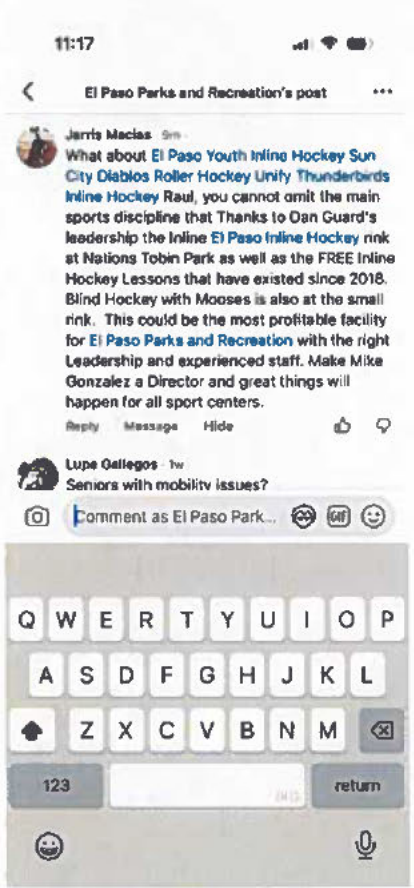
11:17

El Paso Parks and Recreation's post

Jarris Macias · 5m
What about El Paso Youth Inline Hockey Sun City Diablos Roller Hockey Unity Thunderbirds Inline Hockey Raul, you cannot omit the main sports discipline that Thanks to Dan Guard's leadership the Inline El Paso Inline Hockey rink at Nations Tobin Park as well as the FREE Inline Hockey Lessons that have existed since 2018. Blind Hockey with Mooses is also at the small rink. This could be the most profitable facility for El Paso Parks and Recreation with the right Leadership and experienced staff. Make Mike Gonzalez a Director and great things will happen for all sport centers.

Reply Message Hide

Lupe Gallegos · 1w
Seniors with mobility issues?

Comment as El Paso Park...

GIF

Q W E R T Y U I O P
A S D F G H J K L
Z X C V B N M
123 return